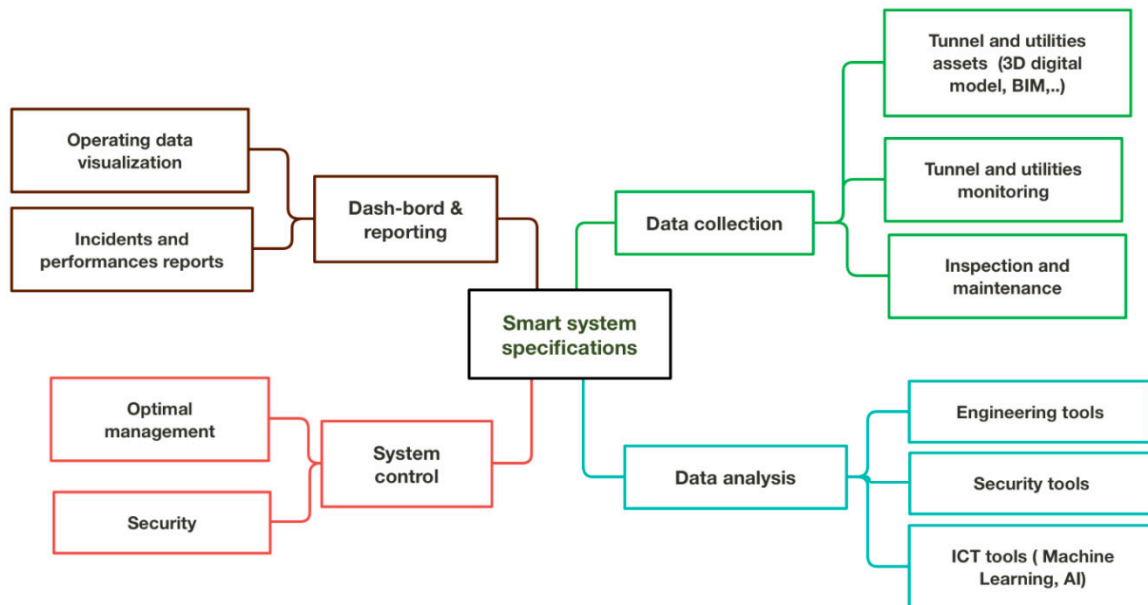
Smart system specifications

Dash-bord & reporting

Operating data visualization

Incidents and performances reports

Data collection

Tunnel and utilities assets (3D digital model, BIM,..)

Tunnel and utilities monitoring

Inspection and maintenance

System control

Optimal management

Security

Data analysis

Engineering tools

Security tools

ICT tools ( Machine Learning, AI)